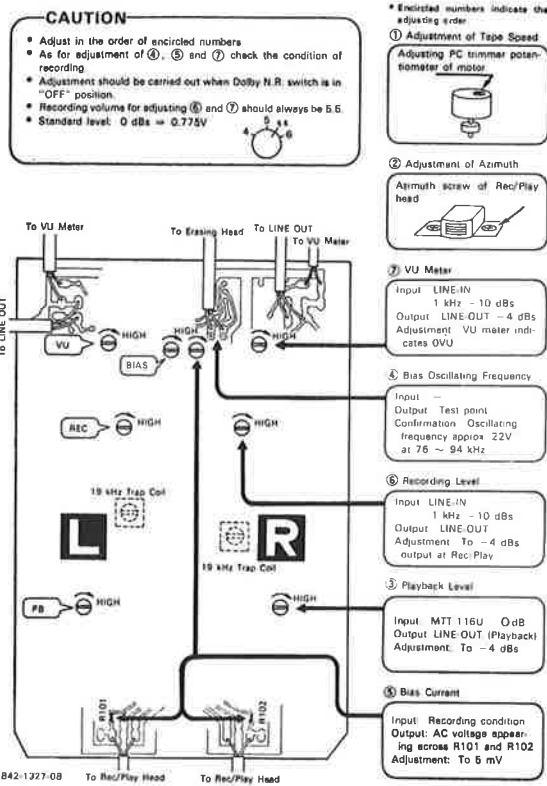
CAUTION

• Adjust in the order of encircled numbers
• As for adjustment of ④, ⑤ and ⑦ check the condition of recording.
• Adjustment should be carried out when Dolby N.R. switch is in "OFF" position.
• Recording volume for adjusting ⑥ and ⑦ should always be 5.5.
• Standard level: 0 dBs = 0.775V

4 5 5.5 6

• Encircled numbers indicate the adjusting order

① Adjustment of Tape Speed

Adjusting PC trimmer potentiometer of motor

② Adjustment of Azimuth

Azimuth screw of Rec/Play head

⑦ VU Meter

Input LINE-IN 1 kHz -10 dBs
Output LINE-OUT -4 dBs
Adjustment VU meter indicates 0VU

④ Bias Oscillating Frequency

Input —
Output Test point
Confirmation Oscillating frequency approx 22V at 76 ~ 94 kHz

⑥ Recording Level

Input LINE-IN 1 kHz -10 dBs
Output LINE-OUT
Adjustment To -4 dBs output at Rec/Play

③ Playback Level

Input MTT 116U OdB
Output LINE-OUT (Playback)
Adjustment To -4 dBs

⑤ Bias Current

Input: Recording condition
Output: AC voltage appearing across R101 and R102
Adjustment: To 5 mV

To VU Meter
To Erasing Head
To LINE OUT
To VU Meter
To LINE OUT
VU
HIGH
HIGH
HIGH
BIAS
REC
HIGH
HIGH
19 kHz Trap Coil
L
R
19 kHz Trap Coil
PB
HIGH
HIGH
R101
R102
842-1327-08
To Rec/Play Head
To Rec/Play Head